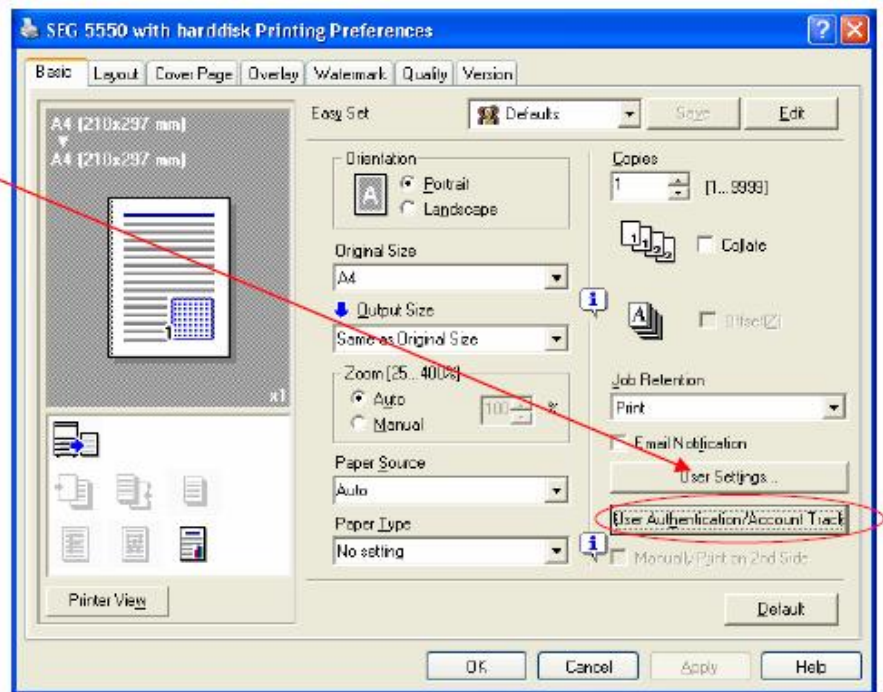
SEG 5550 with harddisk Printing Preferences

Basic | Layout | Cover Page | Overlay | Watermark | Quality | Version

A4 (210x297 mm)
A4 (210x297 mm)

x1

Printer View

Easy Set
Defaults
Save
Edit

Orientation
Portrait
Landscape

Original Size
A4

Output Size
Same as Original Size

Zoom [25...400%]
Auto
Manual
100
%

Paper Source
Auto

Paper Type
No setting

Copies
1
[1...9999]

Collate

Offset(Z)

Job Retention
Print

E-mail Notification

User Settings...

User Authentication/Account Track

Manually Print on 2nd Side

Default

OK
Cancel
Apply
Help